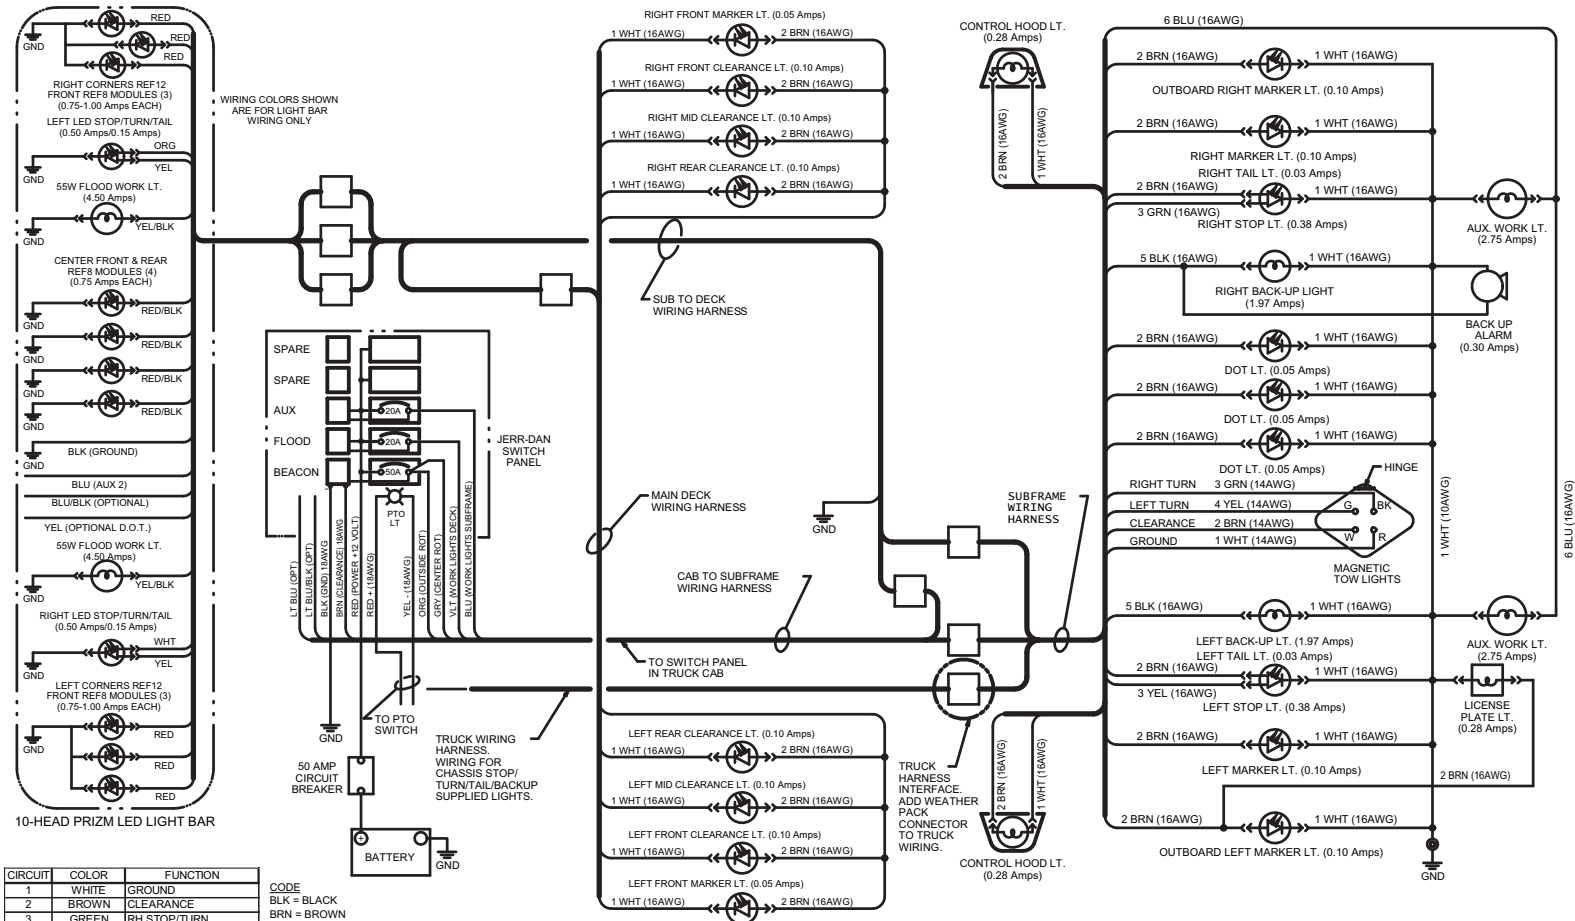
GND
RED
RED
RED
RIGHT CORNERS REF12 FRONT REF8 MODULES (3) (0.75-1.00 Amps EACH)
LEFT LED STOP/TURN/TAIL (0.50 Amps/0.15 Amps)
ORG
YEL
GND
55W FLOOD WORK LT. (4.50 Amps)
YEL/BLK
GND
CENTER FRONT & REAR REF8 MODULES (4) (0.75 Amps EACH)
RED/BLK
GND
RED/BLK
GND
RED/BLK
GND
RED/BLK
BLK (GROUND)
GND
BLU (AUX 2)
BLU/BLK (OPTIONAL)
YEL (OPTIONAL D.O.T.)
55W FLOOD WORK LT. (4.50 Amps)
YEL/BLK
GND
RIGHT LED STOP/TURN/TAIL (0.50 Amps/0.15 Amps)
WHT
YEL
GND
LEFT CORNERS REF12 FRONT REF8 MODULES (3) (0.75-1.00 Amps EACH)
GND
RED
RED
RED
10-HEAD PRIZM LED LIGHT BAR

WIRING COLORS SHOWN ARE FOR LIGHT BAR WIRING ONLY

SPARE
SPARE
AUX
20A
FLOOD
20A
BEACON
50A
PTO LT
JERR-DAN SWITCH PANEL
LT BLU (OPT)
LT BLU/BLK (OPT)
BLK (GND) 18AWG
BRN (CLEARANCE) 18AWG
RED (POWER +12 VOLT)
RED + (18AWG)
YEL - (18AWG)
ORG (OUTSIDE ROT)
GRY (CENTER ROT)
VLT (WORK LIGHTS DECK)
BLU (WORK LIGHTS SUBFRAME)
GND
TO PTO SWITCH
50 AMP CIRCUIT BREAKER
BATTERY
GND
TRUCK WIRING HARNESS. WIRING FOR CHASSIS STOP/ TURN/TAIL/BACKUP SUPPLIED LIGHTS.

| CIRCUIT | COLOR | FUNCTION |
|---|---|---|
| 1 | WHITE | GROUND |
| 2 | BROWN | CLEARANCE |
| 3 | GREEN | RH STOP/TURN |

CODE
BLK = BLACK
BRN = BROWN

RIGHT FRONT MARKER LT. (0.05 Amps)
1 WHT (16AWG)
2 BRN (16AWG)
RIGHT FRONT CLEARANCE LT. (0.10 Amps)
1 WHT (16AWG)
2 BRN (16AWG)
RIGHT MID CLEARANCE LT. (0.10 Amps)
1 WHT (16AWG)
2 BRN (16AWG)
RIGHT REAR CLEARANCE LT. (0.10 Amps)
1 WHT (16AWG)
2 BRN (16AWG)
SUB TO DECK WIRING HARNESS
MAIN DECK WIRING HARNESS
GND
CAB TO SUBFRAME WIRING HARNESS
TO SWITCH PANEL IN TRUCK CAB
LEFT REAR CLEARANCE LT. (0.10 Amps)
1 WHT (16AWG)
2 BRN (16AWG)
LEFT MID CLEARANCE LT. (0.10 Amps)
1 WHT (16AWG)
2 BRN (16AWG)
LEFT FRONT CLEARANCE LT. (0.10 Amps)
1 WHT (16AWG)
2 BRN (16AWG)
LEFT FRONT MARKER LT. (0.05 Amps)
1 WHT (16AWG)
2 BRN (16AWG)

CONTROL HOOD LT. (0.28 Amps)
2 BRN (16AWG)
1 WHT (16AWG)
SUBFRAME WIRING HARNESS
TRUCK HARNESS INTERFACE. ADD WEATHER PACK CONNECTOR TO TRUCK WIRING.
2 BRN (16AWG)
1 WHT (16AWG)
CONTROL HOOD LT. (0.28 Amps)

6 BLU (16AWG)
2 BRN (16AWG)
1 WHT (16AWG)
OUTBOARD RIGHT MARKER LT. (0.10 Amps)
2 BRN (16AWG)
1 WHT (16AWG)
RIGHT MARKER LT. (0.10 Amps)
RIGHT TAIL LT. (0.03 Amps)
2 BRN (16AWG)
1 WHT (16AWG)
3 GRN (16AWG)
RIGHT STOP LT. (0.38 Amps)
AUX. WORK LT. (2.75 Amps)
5 BLK (16AWG)
1 WHT (16AWG)
RIGHT BACK-UP LIGHT (1.97 Amps)
BACK UP ALARM (0.30 Amps)
2 BRN (16AWG)
1 WHT (16AWG)
DOT LT. (0.05 Amps)
2 BRN (16AWG)
1 WHT (16AWG)
DOT LT. (0.05 Amps)
2 BRN (16AWG)
1 WHT (16AWG)
DOT LT. (0.05 Amps)
HINGE
RIGHT TURN 3 GRN (14AWG)
LEFT TURN 4 YEL (14AWG)
CLEARANCE 2 BRN (14AWG)
GROUND 1 WHT (14AWG)
G
BK
W
R
MAGNETIC TOW LIGHTS
1 WHT (10AWG)
6 BLU (16AWG)
5 BLK (16AWG)
1 WHT (16AWG)
LEFT BACK-UP LT. (1.97 Amps)
LEFT TAIL LT. (0.03 Amps)
AUX. WORK LT. (2.75 Amps)
2 BRN (16AWG)
1 WHT (16AWG)
3 YEL (16AWG)
LEFT STOP LT. (0.38 Amps)
LICENSE PLATE LT. (0.28 Amps)
2 BRN (16AWG)
1 WHT (16AWG)
LEFT MARKER LT. (0.10 Amps)
2 BRN (16AWG)
2 BRN (16AWG)
1 WHT (16AWG)
OUTBOARD LEFT MARKER LT. (0.10 Amps)
GND